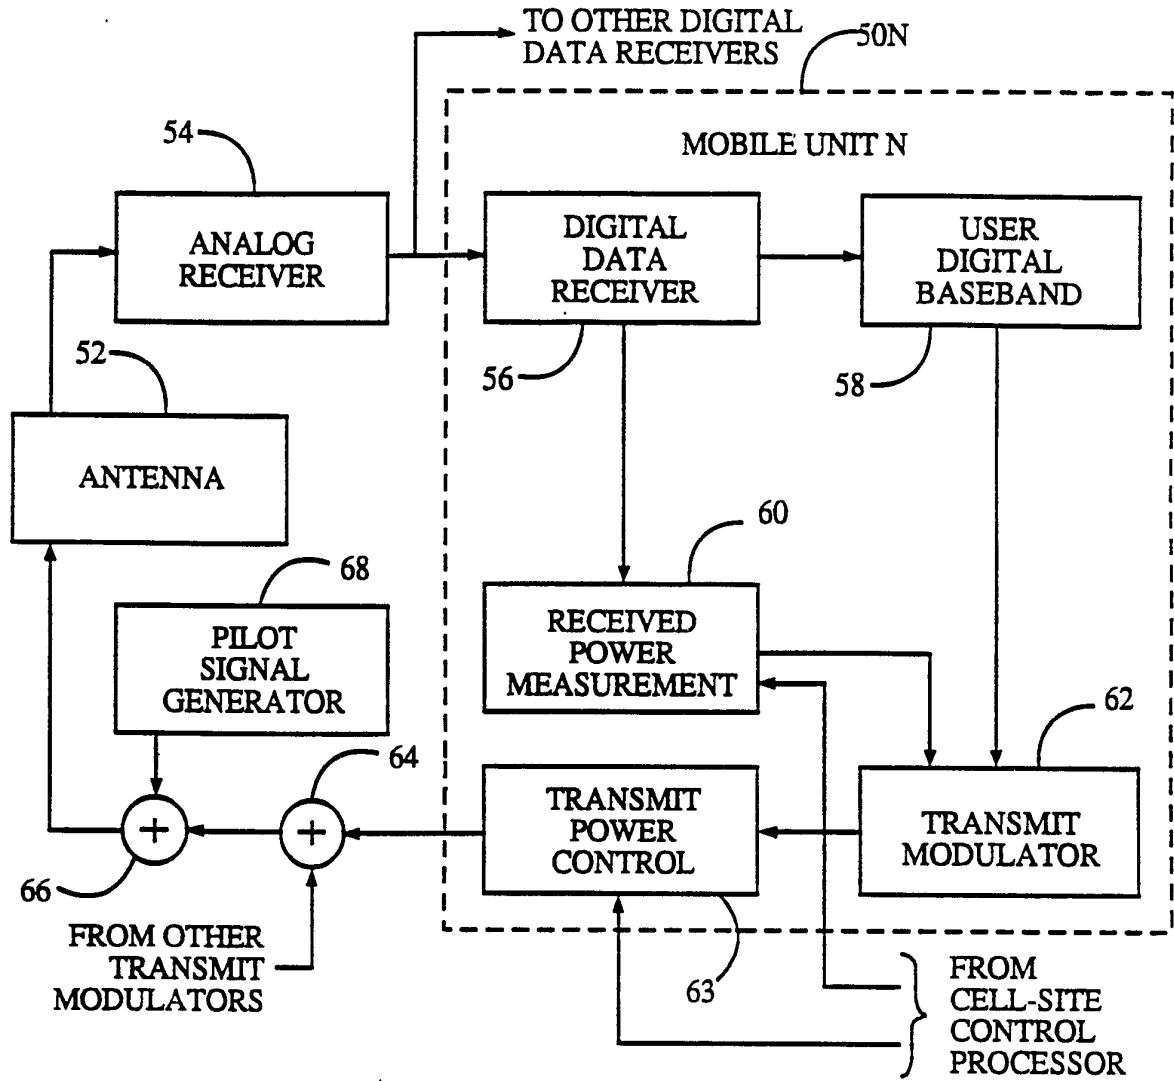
TO OTHER DIGITAL DATA RECEIVERS

50N

MOBILE UNIT N

54

ANALOG RECEIVER

DIGITAL DATA RECEIVER

USER DIGITAL BASEBAND

52

56

58

ANTENNA

60

68

PILOT SIGNAL GENERATOR

RECEIVED POWER MEASUREMENT

62

64

TRANSMIT POWER CONTROL

TRANSMIT MODULATOR

66

FROM OTHER TRANSMIT MODULATORS

63

FROM CELL-SITE CONTROL PROCESSOR